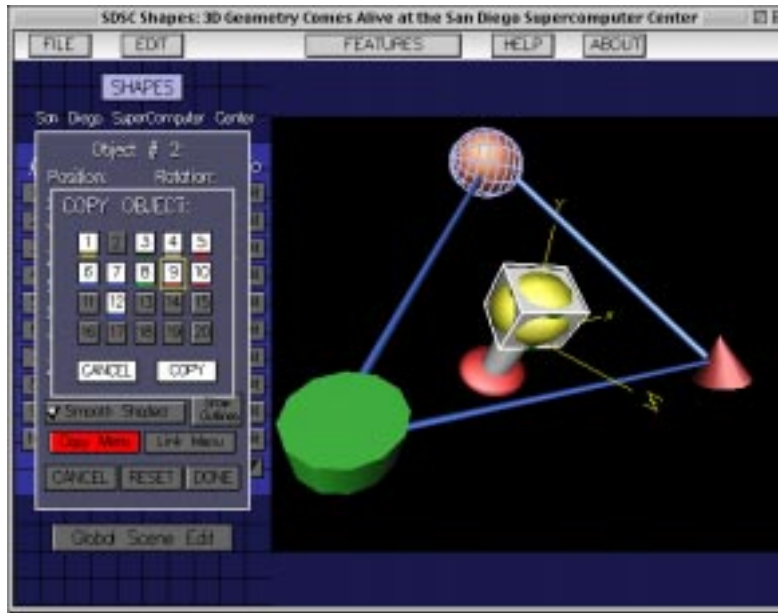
SDSC Shapes: 3D Geometry Comes Alive at the San Diego Supercomputer Center

FILE EDIT FEATURES HELP ABOUT

SHAPES

San Diego SuperComputer Center

Object # 2

Position: Rotation:

COPY OBJECT:

1 2 3 4 5
6 7 8 9 10
11 12 13 14 15
16 17 18 19 20

CANCEL COPY

Smooth Shaded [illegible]

Copy Menu Link Menu

CANCEL RESET DONE

Global Scene Edit

y
x
z